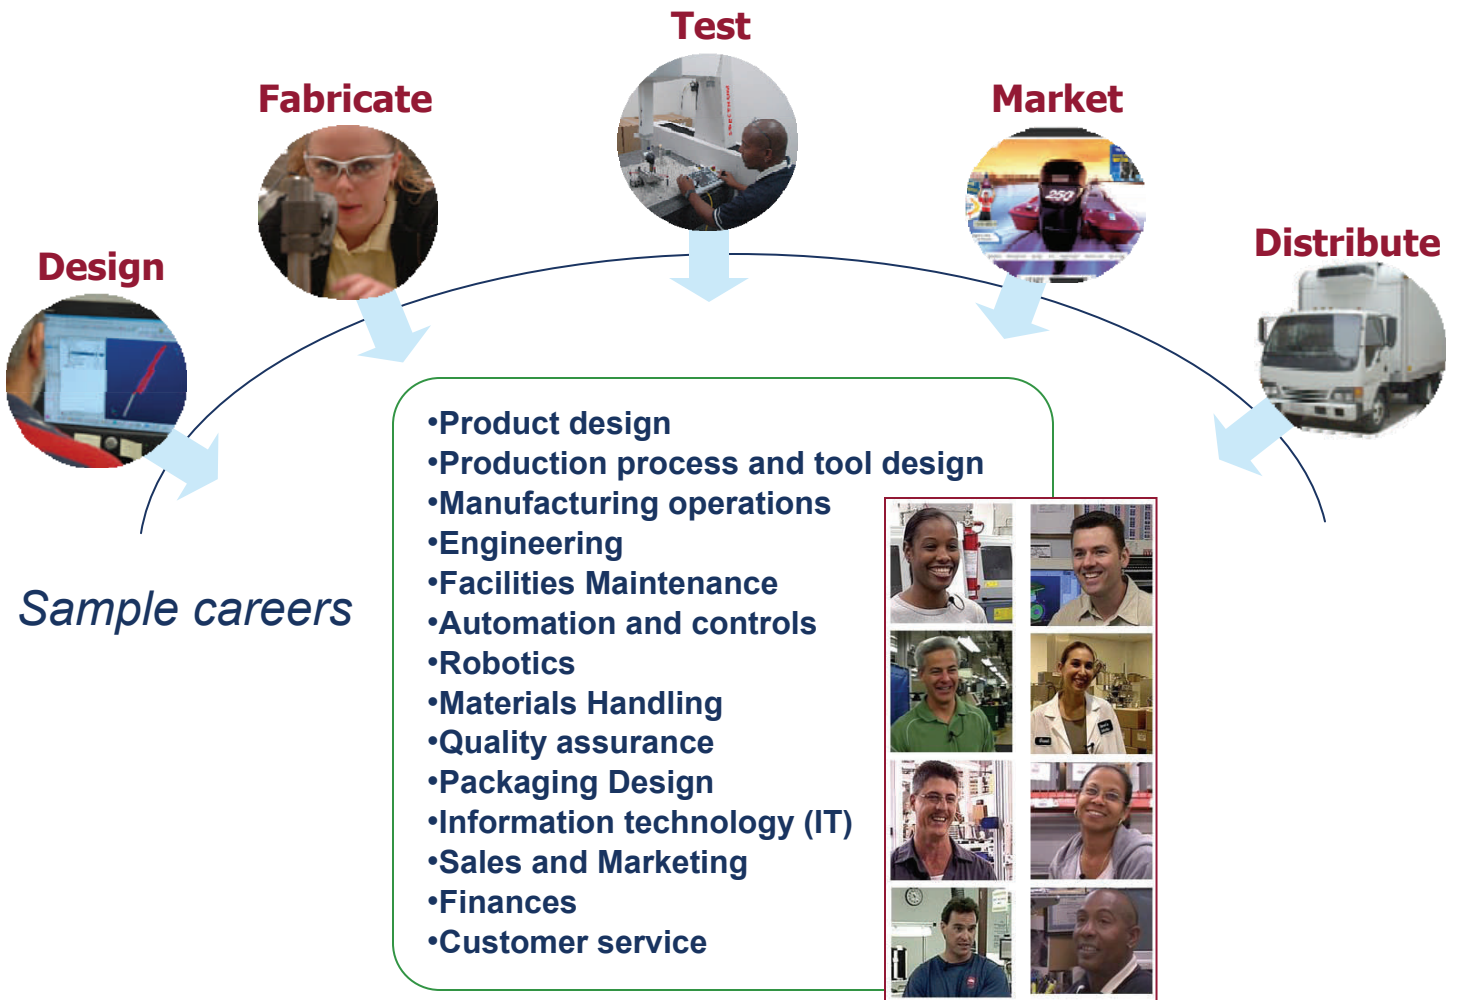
Test

Fabricate

Market

Design

Distribute

Sample careers

•Product design
•Production process and tool design
•Manufacturing operations
•Engineering
•Facilities Maintenance
•Automation and controls
•Robotics
•Materials Handling
•Quality assurance
•Packaging Design
•Information technology (IT)
•Sales and Marketing
•Finances
•Customer service